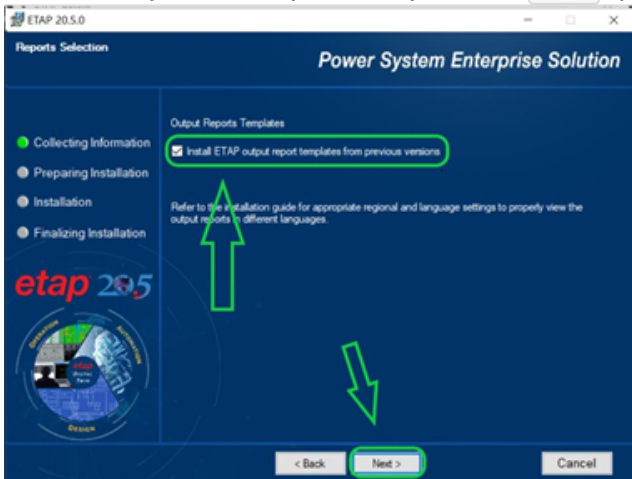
ETAP 20.5.0

Reports Selection

Power System Enterprise Solution

Collecting Information
Preparing Installation
Installation
Finalizing Installation

etap 20.5

Output Reports Templates

Install ETAP output report templates from previous versions

Refer to the installation guide for appropriate regional and language settings to properly view the output reports in different languages.

< Back
Next >
Cancel